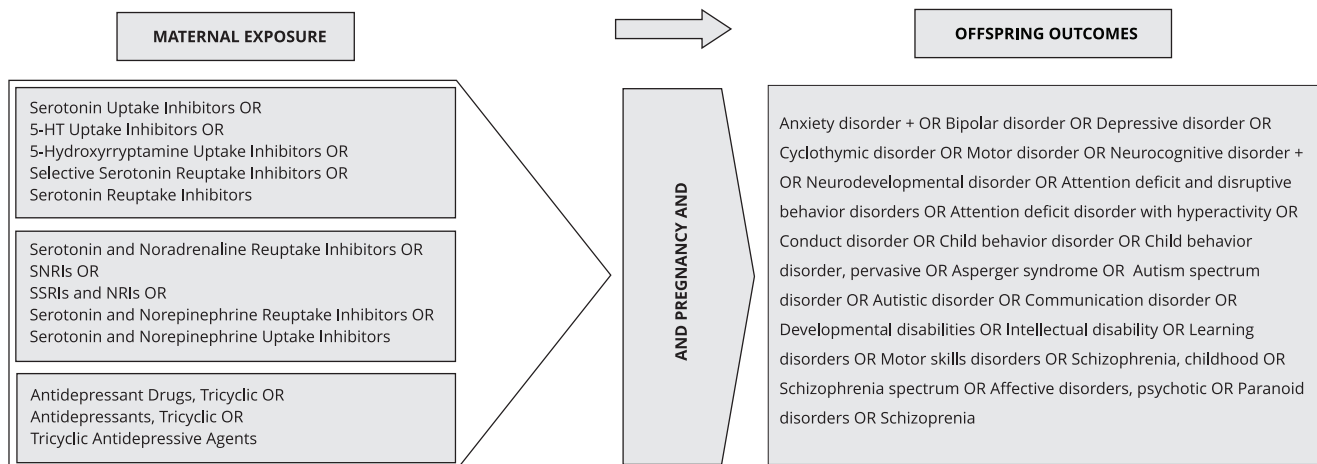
MATERNAL EXPOSURE

OFFSPRING OUTCOMES

Serotonin Uptake Inhibitors OR
5-HT Uptake Inhibitors OR
5-Hydroxyrryptamine Uptake Inhibitors OR
Selective Serotonin Reuptake Inhibitors OR
Serotonin Reuptake Inhibitors

Serotonin and Noradrenaline Reuptake Inhibitors OR
SNRIs OR
SSRIs and NRIs OR
Serotonin and Norepinephrine Reuptake Inhibitors OR
Serotonin and Norepinephrine Uptake Inhibitors

Antidepressant Drugs, Tricyclic OR
Antidepressants, Tricyclic OR
Tricyclic Antidepressive Agents

AND PREGNANCY AND

Anxiety disorder + OR Bipolar disorder OR Depressive disorder OR Cyclothymic disorder OR Motor disorder OR Neurocognitive disorder + OR Neurodevelopmental disorder OR Attention deficit and disruptive behavior disorders OR Attention deficit disorder with hyperactivity OR Conduct disorder OR Child behavior disorder OR Child behavior disorder, pervasive OR Asperger syndrome OR Autism spectrum disorder OR Autistic disorder OR Communication disorder OR Developmental disabilities OR Intellectual disability OR Learning disorders OR Motor skills disorders OR Schizophrenia, childhood OR Schizophrenia spectrum OR Affective disorders, psychotic OR Paranoid disorders OR Schizoprenia